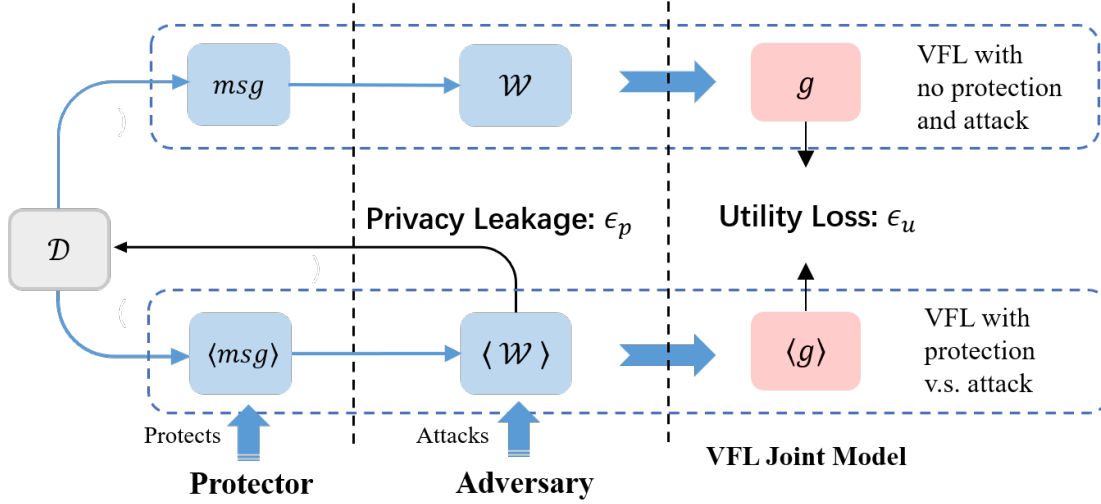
$msg$

$\mathcal{W}$

$g$

VFL with no protection and attack

$\mathcal{D}$

Privacy Leakage: $\epsilon_p$

Utility Loss: $\epsilon_u$

$\langle msg \rangle$

$\langle \mathcal{W} \rangle$

$\langle g \rangle$

VFL with protection v.s. attack

Protects

Protector

Attacks

Adversary

VFL Joint Model